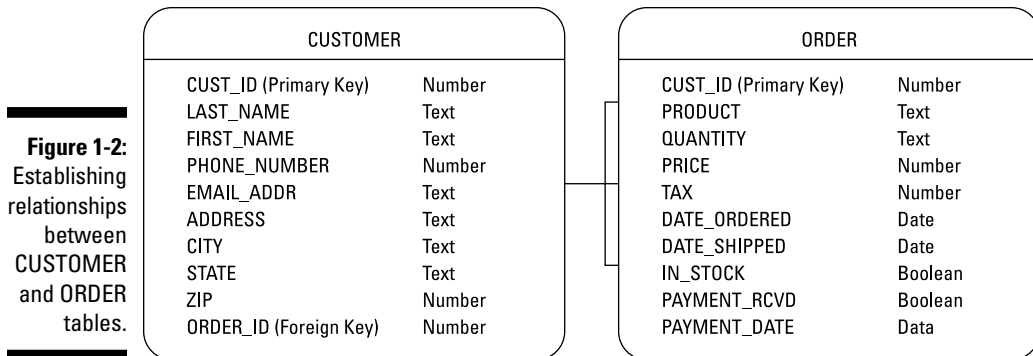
Figure 1-2: Establishing relationships between CUSTOMER and ORDER tables.

CUSTOMER

| | |
|---|---|
| CUST_ID (Primary Key) | Number |
| LAST_NAME | Text |
| FIRST_NAME | Text |
| PHONE_NUMBER | Number |
| EMAIL_ADDR | Text |
| ADDRESS | Text |
| CITY | Text |
| STATE | Text |
| ZIP | Number |
| ORDER_ID (Foreign Key) | Number |

ORDER

| | |
|---|---|
| CUST_ID (Primary Key) | Number |
| PRODUCT | Text |
| QUANTITY | Text |
| PRICE | Number |
| TAX | Number |
| DATE_ORDERED | Date |
| DATE_SHIPPED | Date |
| IN_STOCK | Boolean |
| PAYMENT_RCVD | Boolean |
| PAYMENT_DATE | Data |